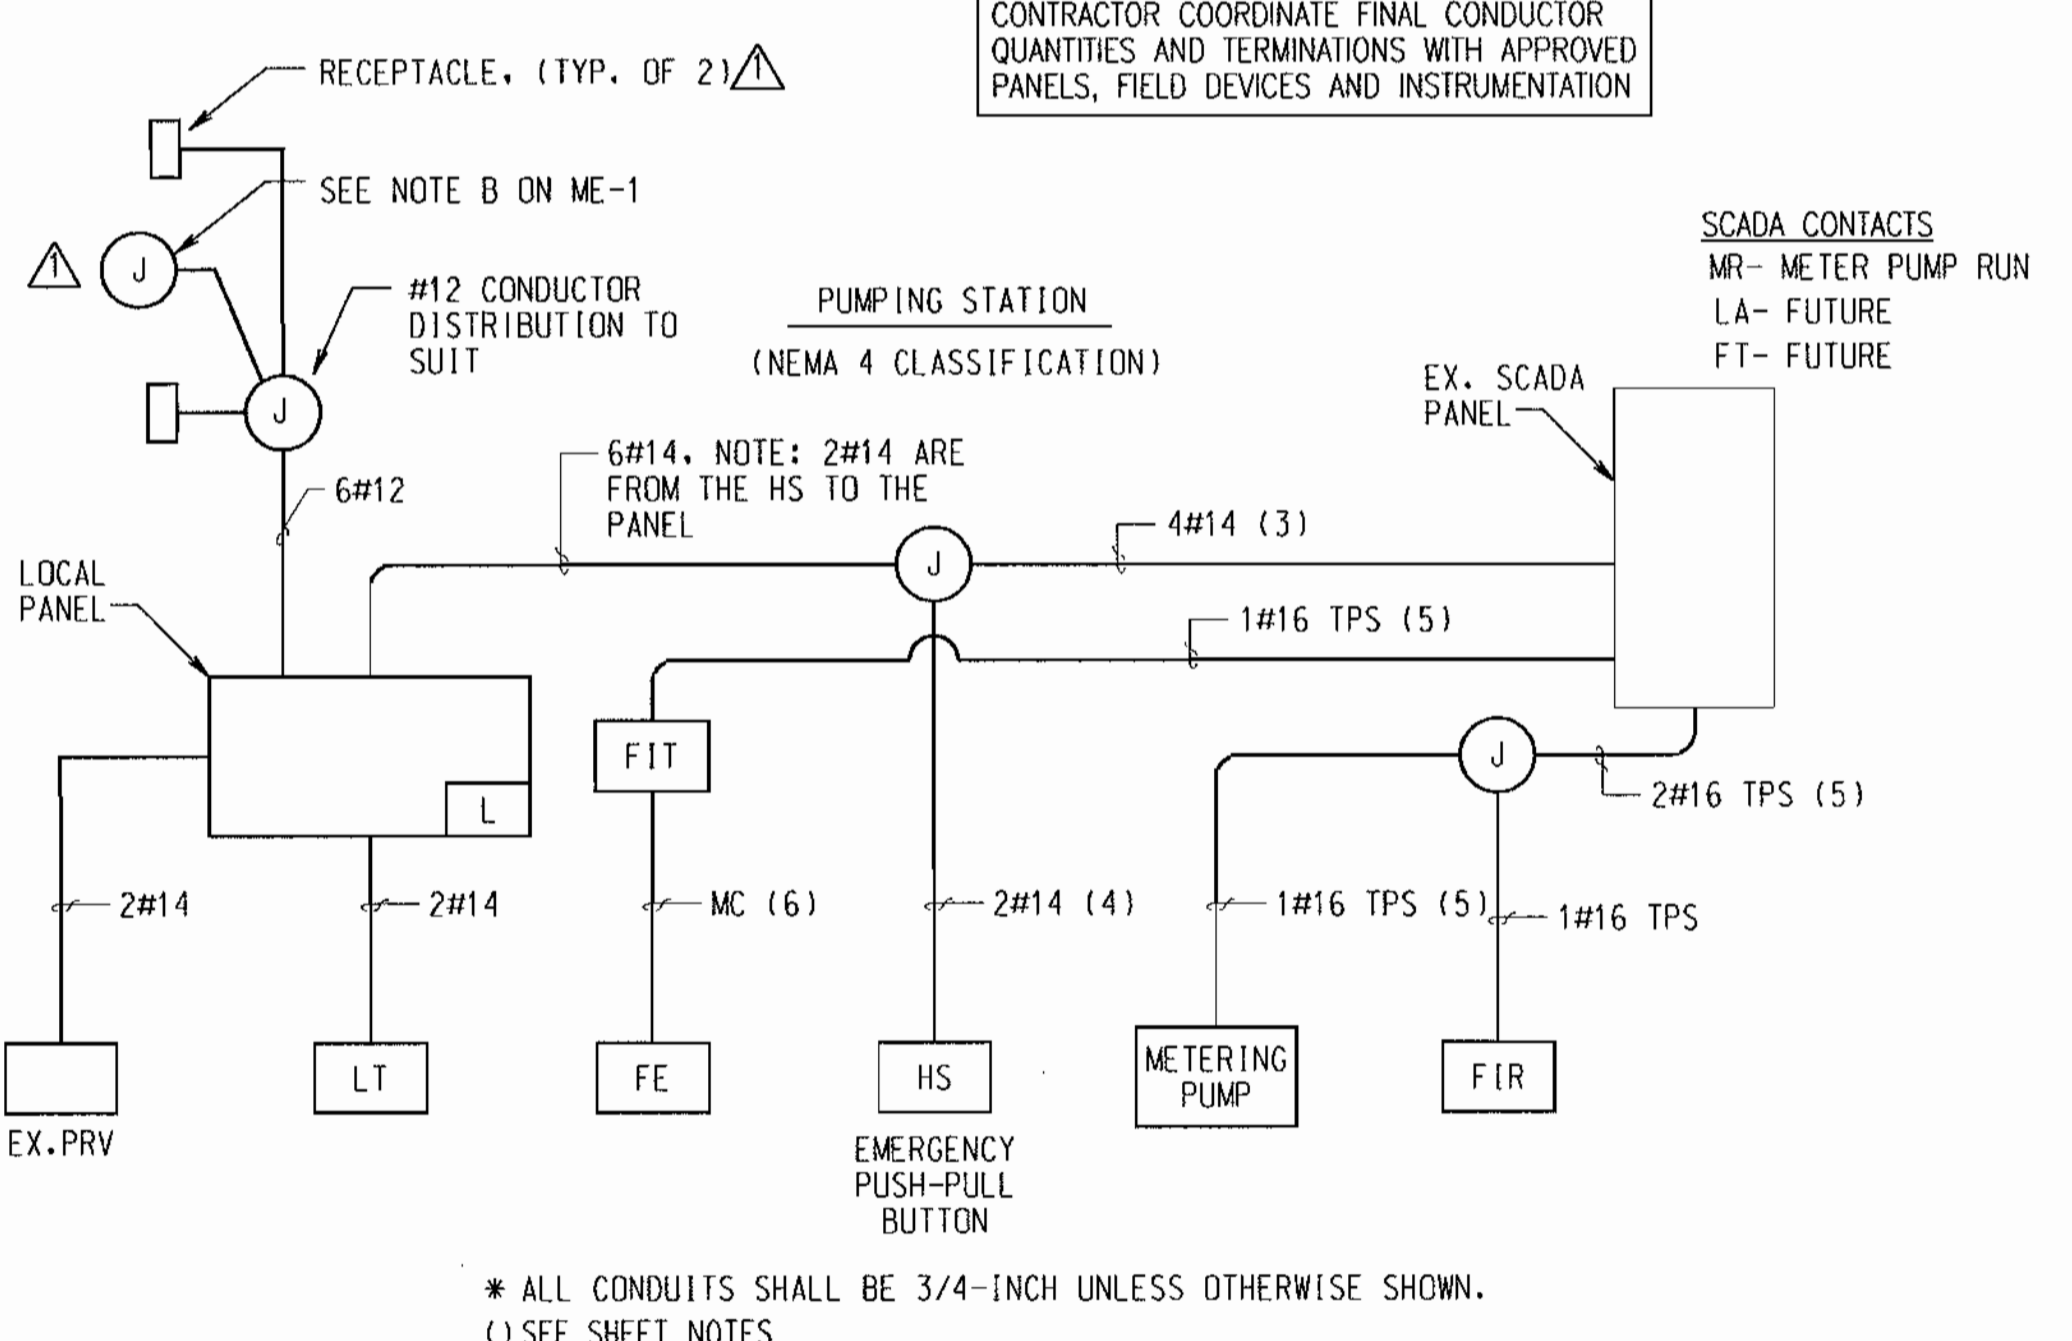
CONTRACTOR COORDINATE FINAL CONDUCTOR QUANTITIES AND TERMINATIONS WITH APPROVED PANELS, FIELD DEVICES AND INSTRUMENTATION

RECEPTACLE, (TYP. OF 2) 1

SEE NOTE B ON ME-1

1

J

#12 CONDUCTOR DISTRIBUTION TO SUIT

J

PUMPING STATION
(NEMA 4 CLASSIFICATION)

SCADA CONTACTS
MR- METER PUMP RUN
LA- FUTURE
FT- FUTURE

EX. SCADA PANEL

6#12

6#14, NOTE: 2#14 ARE FROM THE HS TO THE PANEL

J

4#14 (3)

LOCAL PANEL

1#16 TPS (5)

FIT

J

2#16 TPS (5)

L

2#14

2#14

MC (6)

2#14 (4)

1#16 TPS (5)

1#16 TPS

EX.PRV

LT

FE

HS

METERING PUMP

FIR

EMERGENCY PUSH-PULL BUTTON

* ALL CONDUITS SHALL BE 3/4-INCH UNLESS OTHERWISE SHOWN.
() SEE SHEET NOTES